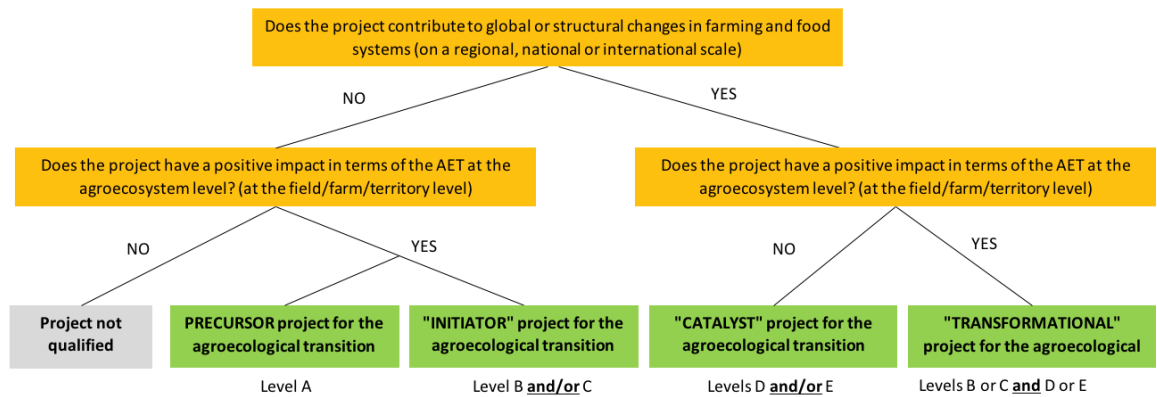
Does the project contribute to global or structural changes in farming and food systems (on a regional, national or international scale)

NO

YES

Does the project have a positive impact in terms of the AET at the agroecosystem level? (at the field/farm/territory level)

Does the project have a positive impact in terms of the AET at the agroecosystem level? (at the field/farm/territory level)

NO

YES

NO

YES

Project not qualified

PRECURSOR project for the agroecological transition

Level A

"INITIATOR" project for the agroecological transition

Level B **and/or** C

"CATALYST" project for the agroecological transition

Levels D **and/or** E

"TRANSFORMATIONAL" project for the agroecological

Levels B or C **and** D or E